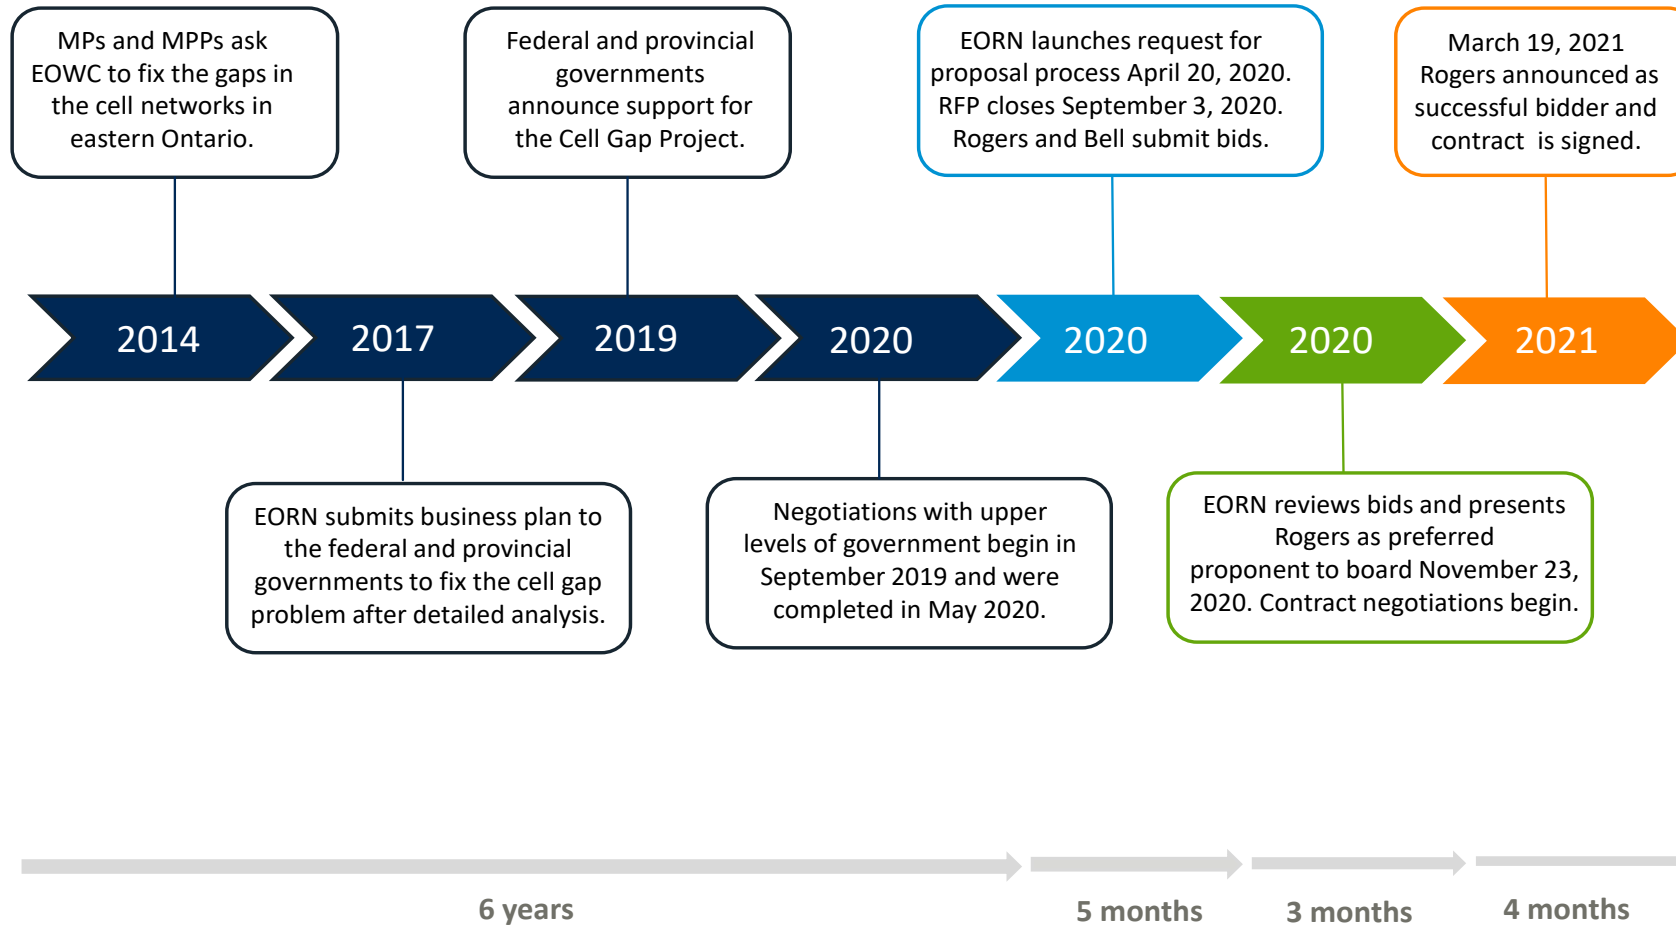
MPs and MPPs ask EOWC to fix the gaps in the cell networks in eastern Ontario.

Federal and provincial governments announce support for the Cell Gap Project.

EORN launches request for proposal process April 20, 2020. RFP closes September 3, 2020. Rogers and Bell submit bids.

March 19, 2021 Rogers announced as successful bidder and contract is signed.

2014

2017

2019

2020

2020

2020

2021

EORN submits business plan to the federal and provincial governments to fix the cell gap problem after detailed analysis.

Negotiations with upper levels of government begin in September 2019 and were completed in May 2020.

EORN reviews bids and presents Rogers as preferred proponent to board November 23, 2020. Contract negotiations begin.

6 years

5 months

3 months

4 months